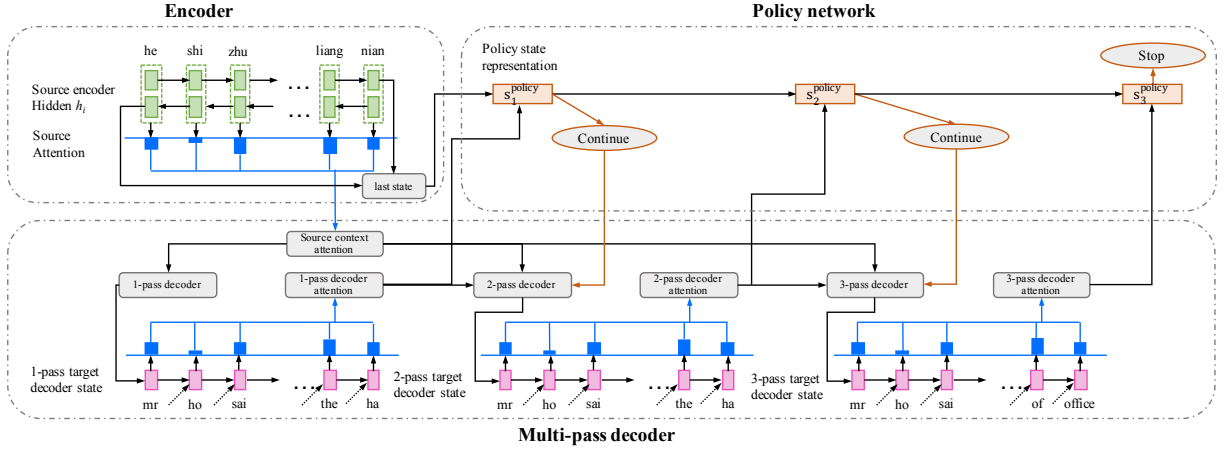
Encoder

Policy network

he shi zhu ... liang nian

Source encoder Hidden $h_i$

Source Attention

last state

Policy state representation

$s_1^{policy}$

Continue

$s_2^{policy}$

Continue

$s_3^{policy}$

Stop

Source context attention

1-pass decoder

1-pass decoder attention

2-pass decoder

2-pass decoder attention

3-pass decoder

3-pass decoder attention

1-pass target decoder state

mr ho sai ... the ha

2-pass target decoder state

mr ho sai ... the ha

3-pass target decoder state

mr ho sai ... of office

Multi-pass decoder